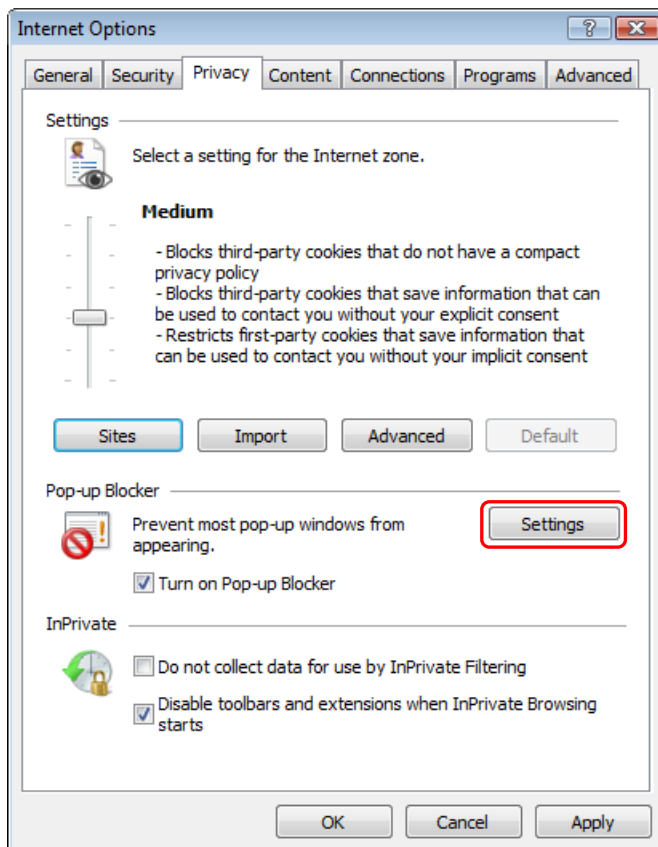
Internet Options

?

General | Security | Privacy | Content | Connections | Programs | Advanced

Settings

Select a setting for the Internet zone.

Medium

- Blocks third-party cookies that do not have a compact privacy policy
- Blocks third-party cookies that save information that can be used to contact you without your explicit consent
- Restricts first-party cookies that save information that can be used to contact you without your implicit consent

Sites | Import | Advanced | Default

Pop-up Blocker

Prevent most pop-up windows from appearing.

Settings

Turn on Pop-up Blocker

InPrivate

Do not collect data for use by InPrivate Filtering

Disable toolbars and extensions when InPrivate Browsing starts

OK | Cancel | Apply